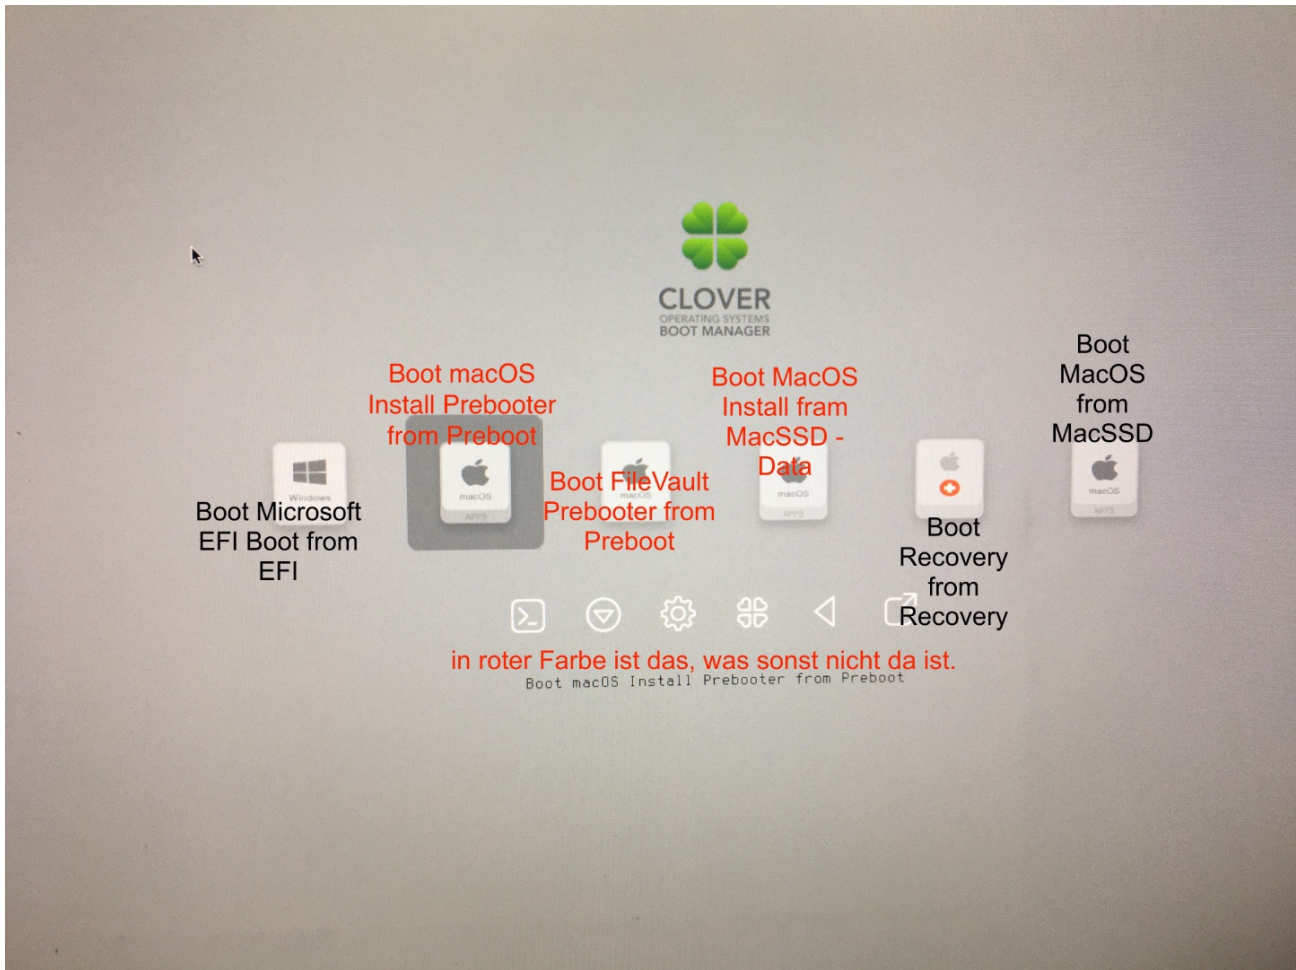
CLOVER
OPERATING SYSTEMS
BOOT MANAGER

Boot macOS Install Prebooter from Preboot

Boot MacOS Install fram MacSSD - Data

Boot MacOS from MacSSD

Windows

macOS
APFS

macOS

macOS
APFS

macOS
APFS

Boot Microsoft EFI Boot from EFI

Boot FileVault Prebooter from Preboot

Boot Recovery from Recovery

in roter Farbe ist das, was sonst nicht da ist.
Boot macOS Install Prebooter from Preboot